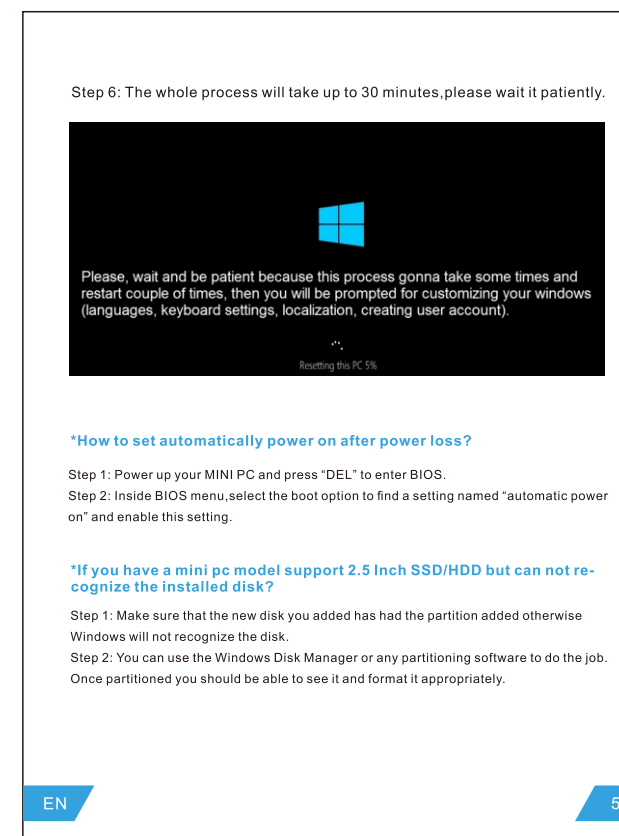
Step 6: The whole process will take up to 30 minutes,please wait it patiently.

Please, wait and be patient because this process gonna take some times and restart couple of times, then you will be prompted for customizing your windows (languages, keyboard settings, localization, creating user account).

Resetting this PC 5%

*How to set automatically power on after power loss?

Step 1: Power up your MINI PC and press “DEL” to enter BIOS.
Step 2: Inside BIOS menu,select the boot option to find a setting named “automatic power on” and enable this setting.

*If you have a mini pc model support 2.5 Inch SSD/HDD but can not recognize the installed disk?

Step 1: Make sure that the new disk you added has had the partition added otherwise Windows will not recognize the disk.
Step 2: You can use the Windows Disk Manager or any partitioning software to do the job. Once partitioned you should be able to see it and format it appropriately.

EN

5